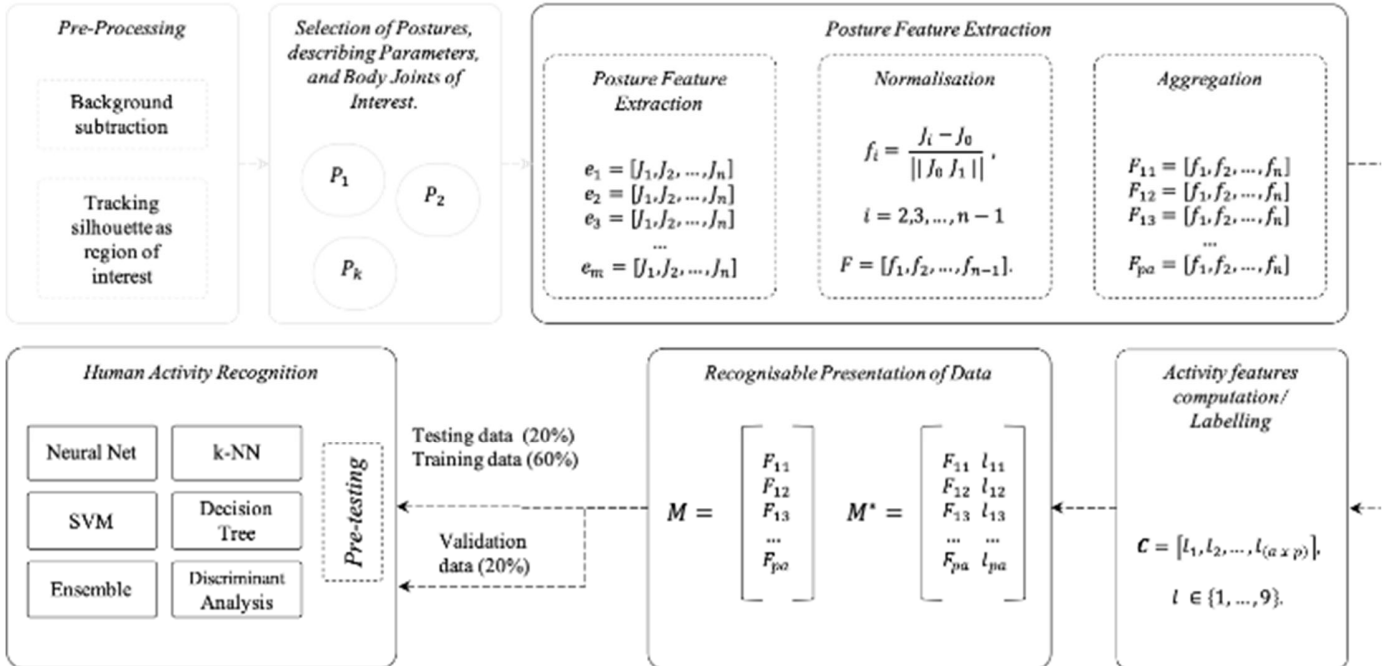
Pre-Processing

Background subtraction

Tracking silhouette as region of interest

Selection of Postures, describing Parameters, and Body Joints of Interest.

$P_1$

$P_2$

$P_k$

Posture Feature Extraction

Posture Feature Extraction

$e_1 = [J_1, J_2, ..., J_n]$
$e_2 = [J_1, J_2, ..., J_n]$
$e_3 = [J_1, J_2, ..., J_n]$
...
$e_m = [J_1, J_2, ..., J_n]$

Normalisation

$f_i = \frac{J_i - J_0}{|| J_0 J_1 ||}$,

$i = 2,3, ..., n-1$

$F = [f_1, f_2, ..., f_{n-1}]$.

Aggregation

$F_{11} = [f_1, f_2, ..., f_n]$
$F_{12} = [f_1, f_2, ..., f_n]$
$F_{13} = [f_1, f_2, ..., f_n]$
...
$F_{pa} = [f_1, f_2, ..., f_n]$

Human Activity Recognition

Neural Net

k-NN

SVM

Decision Tree

Ensemble

Discriminant Analysis

Pre-testing

Testing data (20%)
Training data (60%)

Validation data (20%)

Recognisable Presentation of Data

$M = \begin{bmatrix} F_{11} \\ F_{12} \\ F_{13} \\ ... \\ F_{pa} \end{bmatrix}$

$M^* = \begin{bmatrix} F_{11} & l_{11} \\ F_{12} & l_{12} \\ F_{13} & l_{13} \\ ... & ... \\ F_{pa} & l_{pa} \end{bmatrix}$

Activity features computation/ Labelling

$C = [l_1, l_2, ..., l_{(a \times p)}]$,

$l \in \{1, ..., 9\}$.